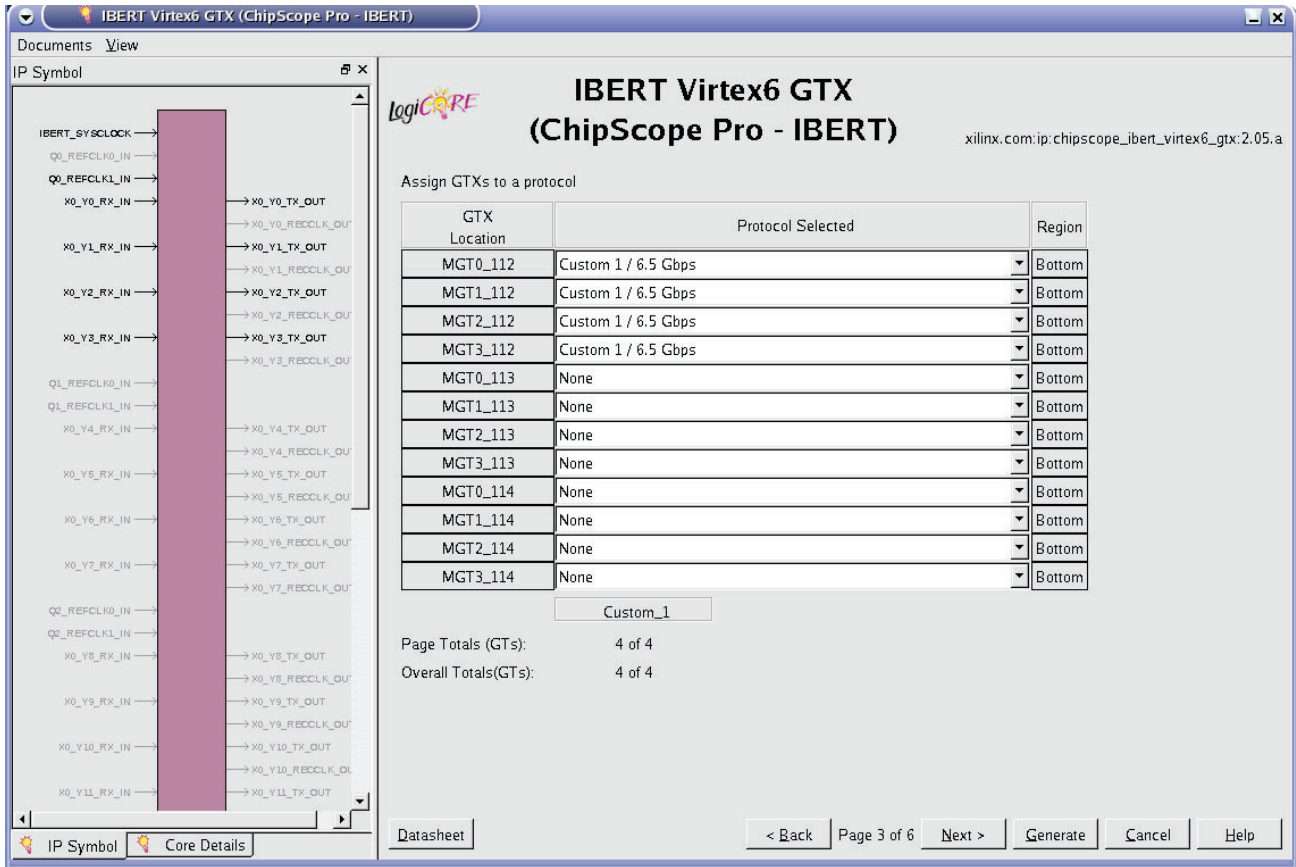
IBERT Virtex6 GTX (ChipScope Pro - IBERT)

Documents View

IP Symbol

IBERT_SYSCLOCK
Q0_REFCLK0_IN
Q0_REFCLK1_IN
X0_Y0_RX_IN
X0_Y0_TX_OUT
X0_Y0_RECCLK_OUT
X0_Y1_RX_IN
X0_Y1_TX_OUT
X0_Y1_RECCLK_OUT
X0_Y2_RX_IN
X0_Y2_TX_OUT
X0_Y2_RECCLK_OUT
X0_Y3_RX_IN
X0_Y3_TX_OUT
X0_Y3_RECCLK_OUT
Q1_REFCLK0_IN
Q1_REFCLK1_IN
X0_Y4_RX_IN
X0_Y4_TX_OUT
X0_Y4_RECCLK_OUT
X0_Y5_RX_IN
X0_Y5_TX_OUT
X0_Y5_RECCLK_OUT
X0_Y6_RX_IN
X0_Y6_TX_OUT
X0_Y6_RECCLK_OUT
X0_Y7_RX_IN
X0_Y7_TX_OUT
X0_Y7_RECCLK_OUT
Q2_REFCLK0_IN
Q2_REFCLK1_IN
X0_Y8_RX_IN
X0_Y8_TX_OUT
X0_Y8_RECCLK_OUT
X0_Y9_RX_IN
X0_Y9_TX_OUT
X0_Y9_RECCLK_OUT
X0_Y10_RX_IN
X0_Y10_TX_OUT
X0_Y10_RECCLK_OU
X0_Y11_RX_IN
X0_Y11_TX_OUT

IP Symbol | Core Details

LogiCORE

IBERT Virtex6 GTX
(ChipScope Pro - IBERT)

xilinx.com:ip:chipscope_ibert_virtex6_gtx:2.05.a

Assign GTXs to a protocol

| GTX Location | Protocol Selected | Region |
|---|---|---|
| MGT0_112 | Custom 1 / 6.5 Gbps | Bottom |
| MGT1_112 | Custom 1 / 6.5 Gbps | Bottom |
| MGT2_112 | Custom 1 / 6.5 Gbps | Bottom |
| MGT3_112 | Custom 1 / 6.5 Gbps | Bottom |
| MGT0_113 | None | Bottom |
| MGT1_113 | None | Bottom |
| MGT2_113 | None | Bottom |
| MGT3_113 | None | Bottom |
| MGT0_114 | None | Bottom |
| MGT1_114 | None | Bottom |
| MGT2_114 | None | Bottom |
| MGT3_114 | None | Bottom |

Custom_1

Page Totals (GTs): 4 of 4
Overall Totals(GTs): 4 of 4

Datasheet | < Back | Page 3 of 6 | Next > | Generate | Cancel | Help